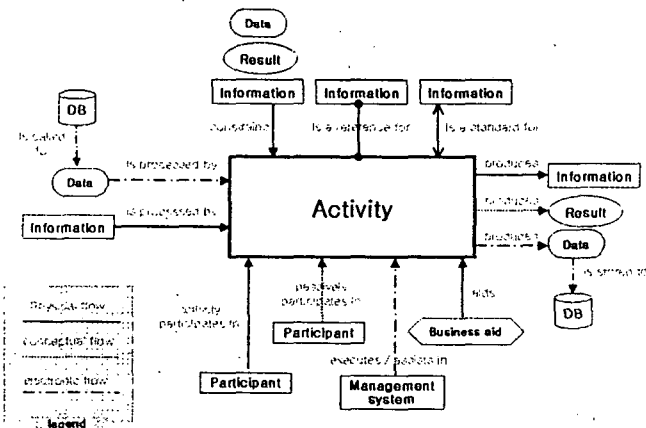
Data

Result

Information

Information

Information

constrains

is a reference for

is a standard for

DB

is called for

Data

is processed by

Activity

produces

Information

Information

is processed by

produces

Result

produces

Data

is stored in

DB

physical flow

conceptual flow

electronic flow

legend

actively participates in

passively participates in

Participant

aids

Business aid

Participant

executes / assists in

Management system